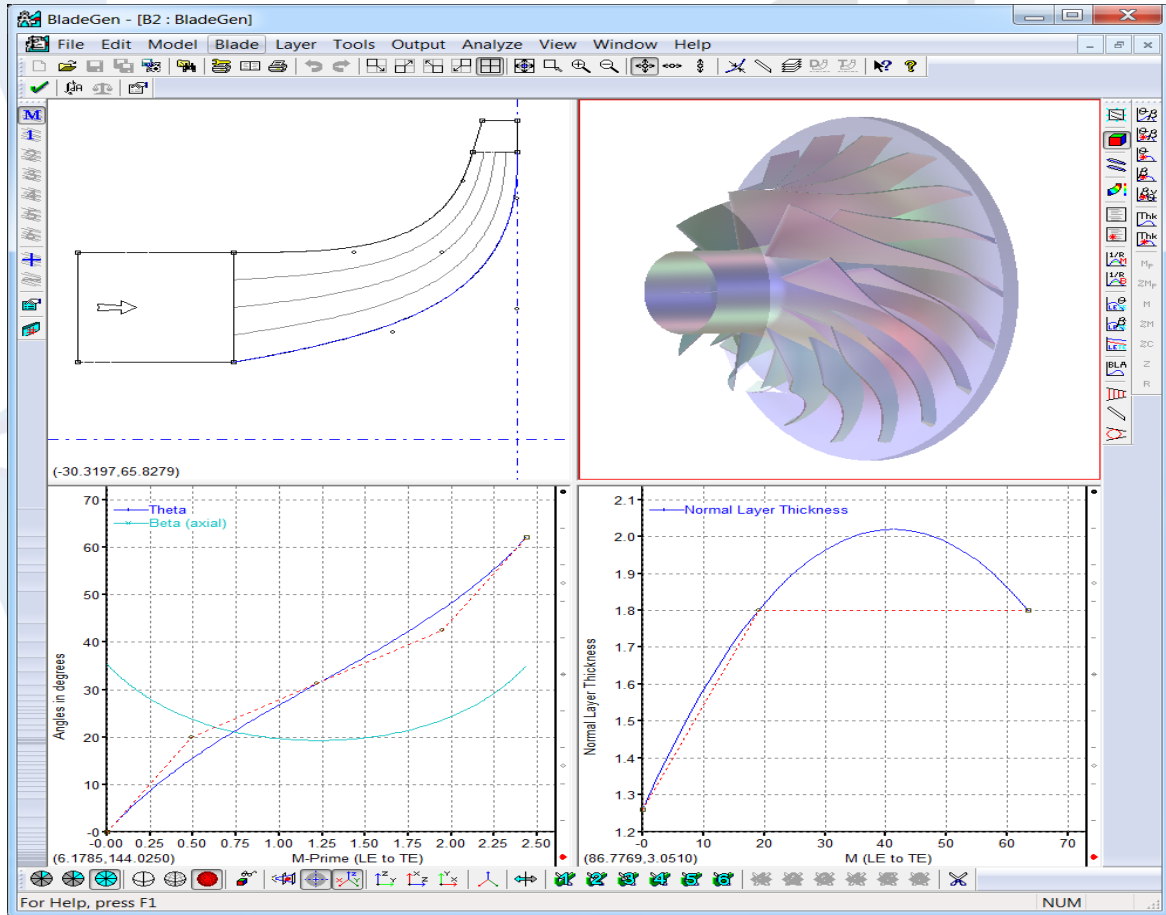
BladeGen - [B2 : BladeGen]

File Edit Model Blade Layer Tools Output Analyze View Window Help

M
1

Thk
Thk
1/R
1/R
Mp
ZMp
M
ZM
ZC
Z
R
BLA

(-30.3197,65.8279)

Theta
Beta (axial)

Angles in degrees

70
60
50
40
30
20
10
0

-0.00 0.25 0.50 0.75 1.00 1.25 1.50 1.75 2.00 2.25 2.50

(6.1785,144.0250)

M-Prime (LE to TE)

Normal Layer Thickness

Normal Layer Thickness

2.1
2.0
1.9
1.8
1.7
1.6
1.5
1.4
1.3
1.2

-0 10 20 30 40 50 60 70

(86.7769,3.0510)

M (LE to TE)

For Help, press F1

NUM